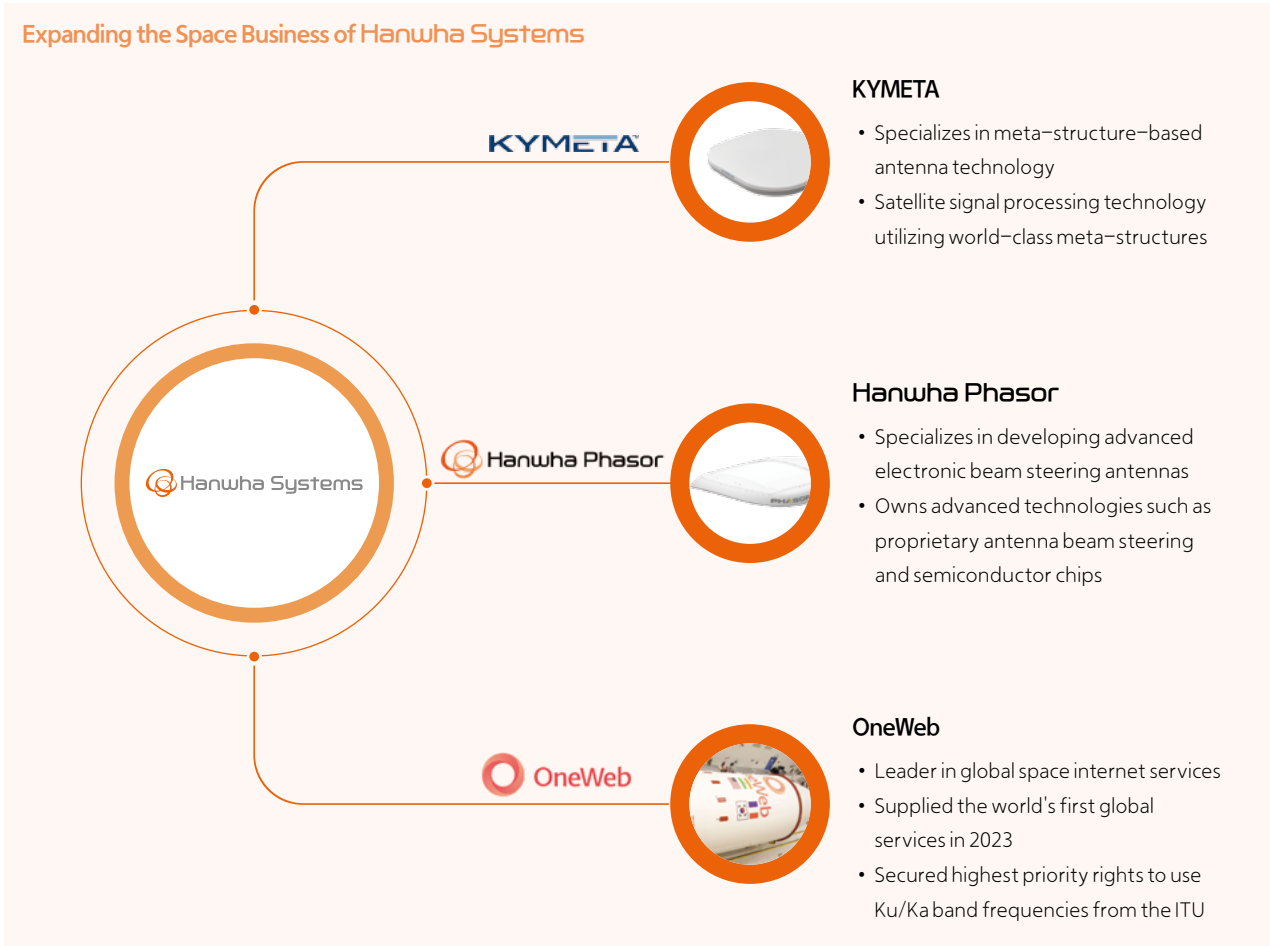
Expanding the Space Business of Hanwha Systems

Hanwha Systems

KYMETA

KYMETA

• Specializes in meta–structure–based antenna technology
• Satellite signal processing technology utilizing world–class meta–structures

Hanwha Phasor

Hanwha Phasor

• Specializes in developing advanced electronic beam steering antennas
• Owns advanced technologies such as proprietary antenna beam steering and semiconductor chips

OneWeb

OneWeb

• Leader in global space internet services
• Supplied the world's first global services in 2023
• Secured highest priority rights to use Ku/Ka band frequencies from the ITU